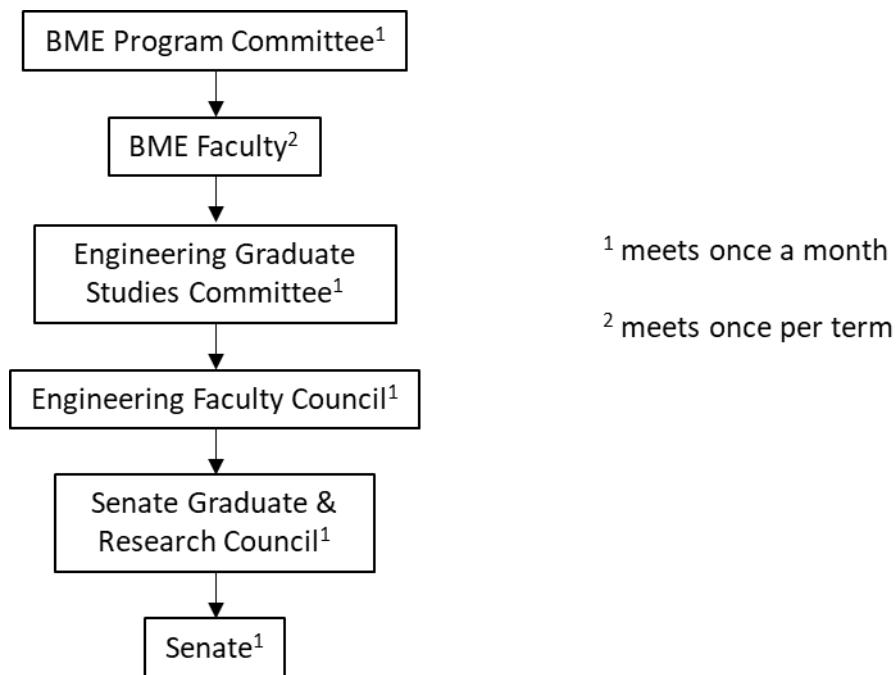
BME Program Committee$^1$

BME Faculty$^2$

Engineering Graduate Studies Committee$^1$

Engineering Faculty Council$^1$

Senate Graduate & Research Council$^1$

Senate$^1$

$^1$ meets once a month

$^2$ meets once per term